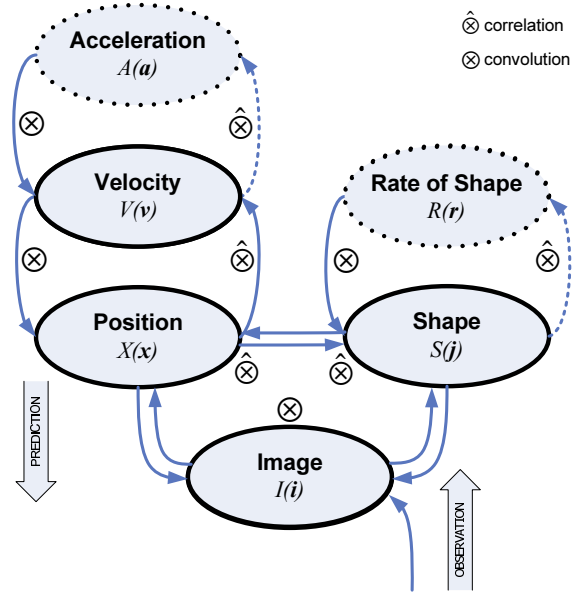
$\hat{\otimes}$ correlation

$\otimes$ convolution

Acceleration
$A(\boldsymbol{a})$

$\otimes$

$\hat{\otimes}$

Velocity
$V(\boldsymbol{v})$

Rate of Shape
$R(\boldsymbol{r})$

$\otimes$

$\hat{\otimes}$

$\otimes$

$\hat{\otimes}$

Position
$X(\boldsymbol{x})$

Shape
$S(\boldsymbol{j})$

$\hat{\otimes}$

$\hat{\otimes}$

PREDICTION

$\otimes$

Image
$I(\boldsymbol{i})$

OBSERVATION